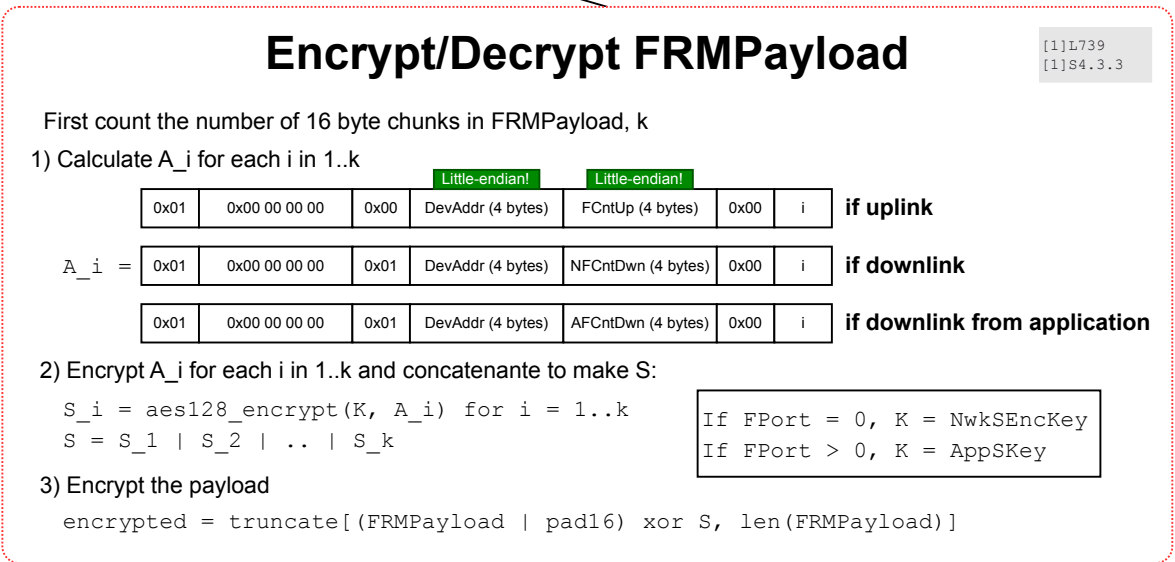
Encrypt/Decrypt FRMPayload

[1]L739
[1]S4.3.3

First count the number of 16 byte chunks in FRMPayload, k

1) Calculate A_i for each i in 1..k

Little-endian!
Little-endian!

| 0x01 | 0x00 00 00 00 | 0x00 | DevAddr (4 bytes) | FCntUp (4 bytes) | 0x00 | i | if uplink |
|---|---|---|---|---|---|---|---|
| 0x01 | 0x00 00 00 00 | 0x01 | DevAddr (4 bytes) | NFCntDwn (4 bytes) | 0x00 | i | if downlink |
| 0x01 | 0x00 00 00 00 | 0x01 | DevAddr (4 bytes) | AFCntDwn (4 bytes) | 0x00 | i | if downlink from application |

A_i =

2) Encrypt A_i for each i in 1..k and concatenante to make S:

S_i = aes128_encrypt(K, A_i) for i = 1..k
S = S_1 | S_2 | .. | S_k

If FPort = 0, K = NwkSEncKey
If FPort > 0, K = AppSKey

3) Encrypt the payload

encrypted = truncate[(FRMPayload | pad16) xor S, len(FRMPayload)]